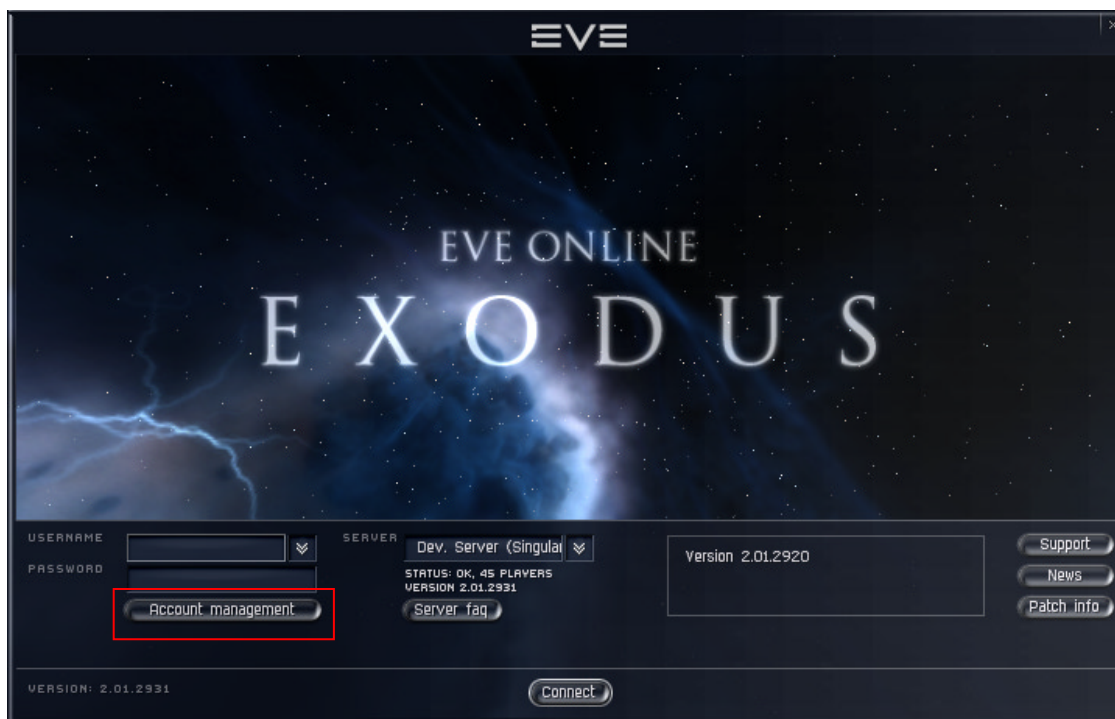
EVE

EVE ONLINE
EXODUS

USERNAME

PASSWORD

Account management

SERVER
Dev. Server (Singula

STATUS: OK, 45 PLAYERS
VERSION 2.01.2931

Server faq

Version 2.01.2920

Support
News
Patch info

VERSION: 2.01.2931

Connect